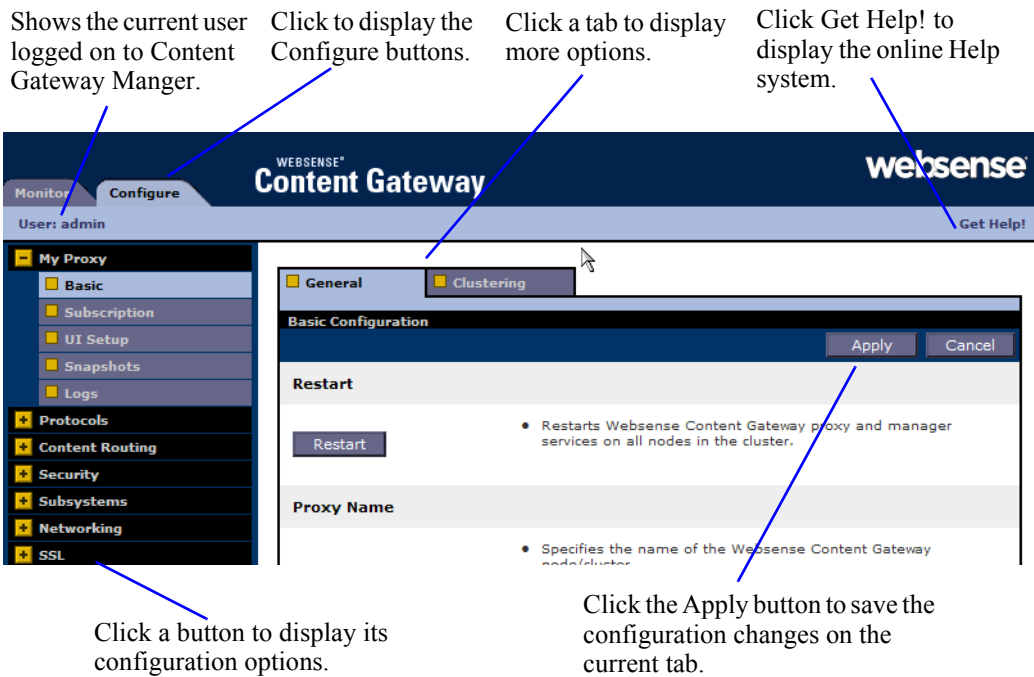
Shows the current user logged on to Content Gateway Manger.

Click to display the Configure buttons.

Click a tab to display more options.

Click Get Help! to display the online Help system.

Monitor Configure

WEBSENSE®
Content Gateway

websense

User: admin

Get Help!

My Proxy
Basic
Subscription
UI Setup
Snapshots
Logs
Protocols
Content Routing
Security
Subsystems
Networking
SSL

General
Clustering

Basic Configuration

Apply Cancel

Restart

Restart

• Restarts Websense Content Gateway proxy and manager services on all nodes in the cluster.

Proxy Name

• Specifies the name of the Websense Content Gateway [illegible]

Click a button to display its configuration options.

Click the Apply button to save the configuration changes on the current tab.